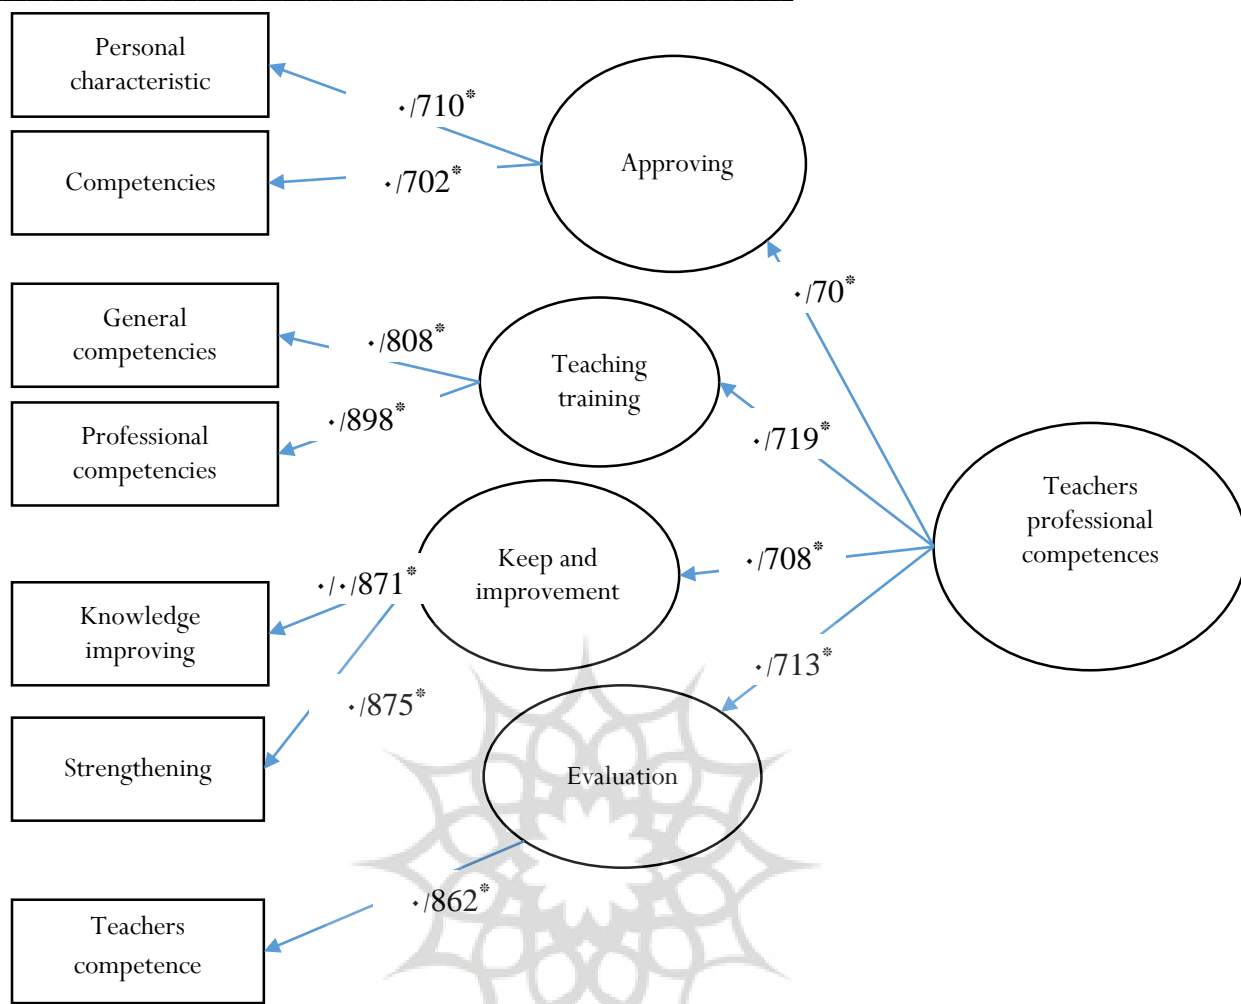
Personal characteristic

Competencies

٠/710*

٠/702*

Approving

٠/70*

General competencies

Professional competencies

٠/808*

٠/898*

Teaching training

٠/719*

Teachers professional competences

Keep and improvement

٠/708*

٠/٠/871*

Knowledge improving

Strengthening

٠/875*

٠/713*

Evaluation

٠/862*

Teachers competence